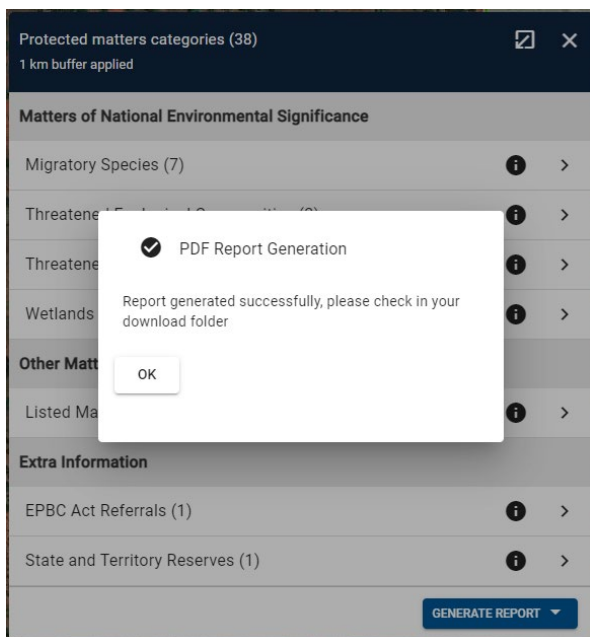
Protected matters categories (38)
1 km buffer applied

Matters of National Environmental Significance

Migratory Species (7)

Threatene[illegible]

Threatene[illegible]

Wetlands

Other Matt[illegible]

Listed Ma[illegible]

Extra Information

EPBC Act Referrals (1)

State and Territory Reserves (1)

GENERATE REPORT

PDF Report Generation

Report generated successfully, please check in your download folder

OK